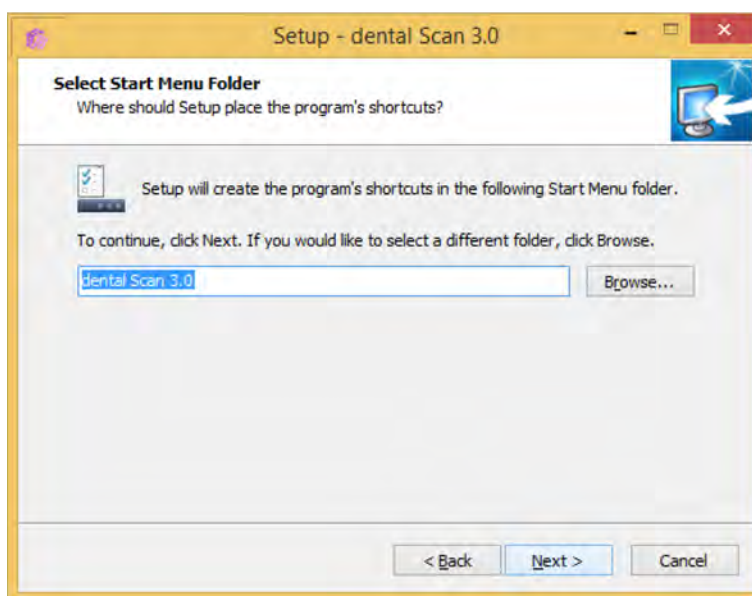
Setup - dental Scan 3.0

Select Start Menu Folder
Where should Setup place the program's shortcuts?

Setup will create the program's shortcuts in the following Start Menu folder.

To continue, click Next. If you would like to select a different folder, click Browse.

dental Scan 3.0

Browse...

< Back

Next >

Cancel